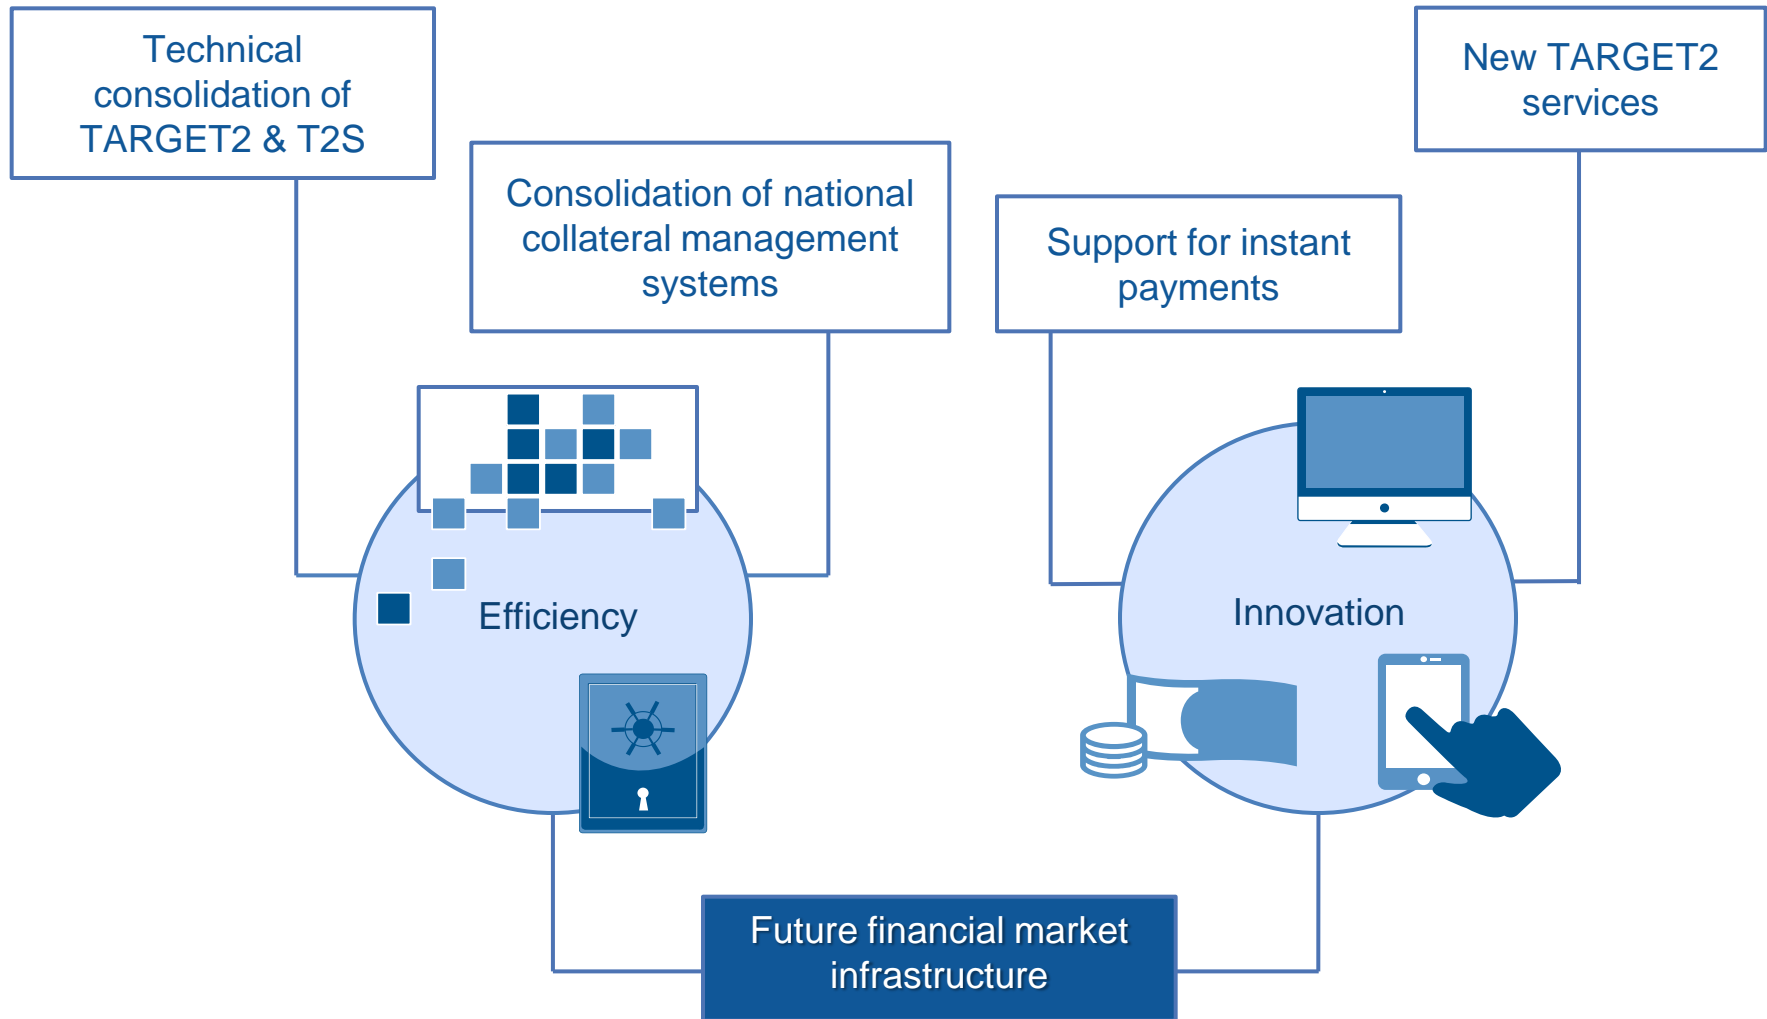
Technical consolidation of TARGET2 & T2S

Consolidation of national collateral management systems

Support for instant payments

New TARGET2 services

Efficiency

Innovation

Future financial market infrastructure